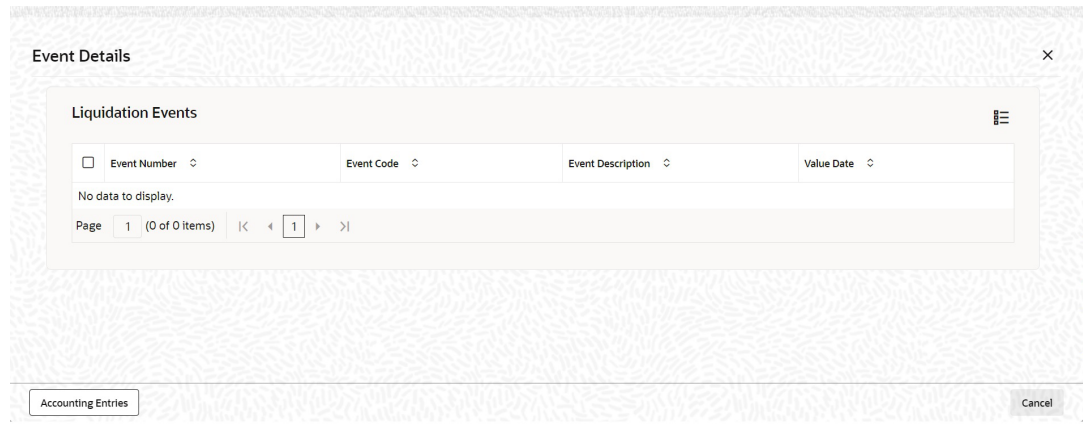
Event Details

×

Liquidation Events

| Event Number | Event Code | Event Description | Value Date |
|---|---|---|---|
| No data to display. | | | |

Page 1 (0 of 0 items) |< ◀ 1 ▶ >|

Accounting Entries

Cancel